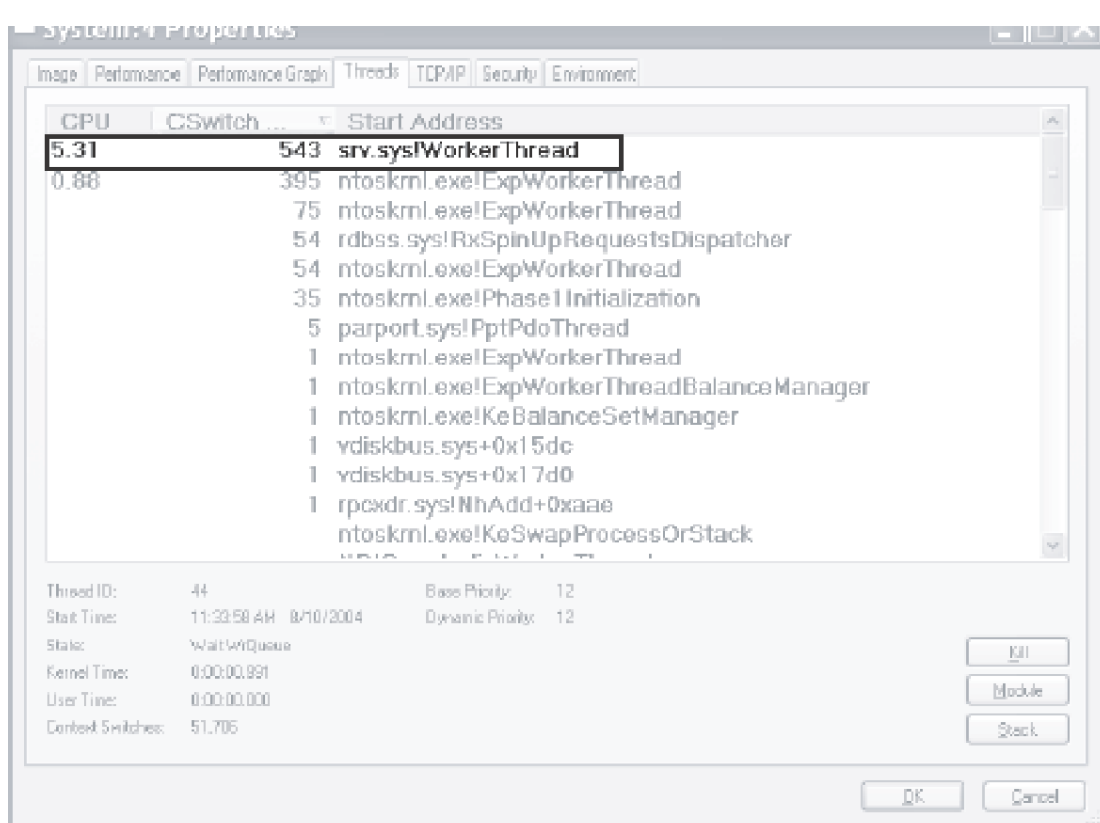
System:4 Properties

Image | Performance | Performance Graph | Threads | TCP/IP | Security | Environment

| CPU | CSwitch ... | Start Address |
|---|---|---|
| 5.31 | 543 | srv.sys!WorkerThread |
| 0.88 | 395 | ntoskrnl.exe!ExpWorkerThread |
| | 75 | ntoskrnl.exe!ExpWorkerThread |
| | 54 | rdbss.sys!RxSpinUpRequestsDispatcher |
| | 54 | ntoskrnl.exe!ExpWorkerThread |
| | 35 | ntoskrnl.exe!Phase1Initialization |
| | 5 | parport.sys!PptPdoThread |
| | 1 | ntoskrnl.exe!ExpWorkerThread |
| | 1 | ntoskrnl.exe!ExpWorkerThreadBalanceManager |
| | 1 | ntoskrnl.exe!KeBalanceSetManager |
| | 1 | vdiskbus.sys+0x15dc |
| | 1 | vdiskbus.sys+0x17d0 |
| | 1 | rpcxdr.sys!NhAdd+0xaae |
| | | ntoskrnl.exe!KeSwapProcessOrStack |
| | | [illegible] |

Thread ID: 44
Start Time: 11:33:58 AM 8/10/2004
State: Wait:WrQueue
Kernel Time: 0:00:00.991
User Time: 0:00:00.000
Context Switches: 51,706

Base Priority: 12
Dynamic Priority: 12

Kill
Module
Stack

OK
Cancel